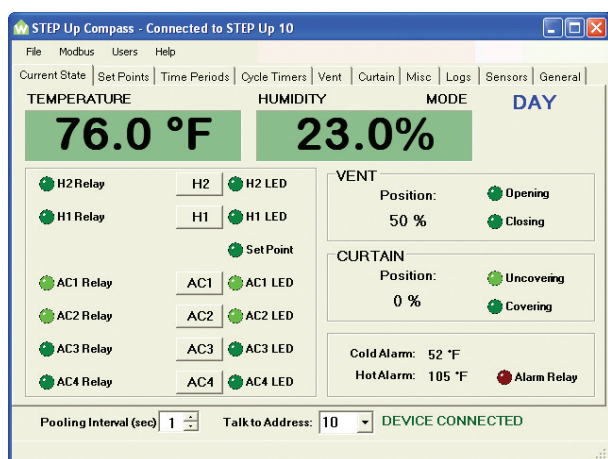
STEP Up Compass - Connected to STEP Up 10

File Modbus Users Help

Current State | Set Points | Time Periods | Cycle Timers | Vent | Curtain | Misc | Logs | Sensors | General

TEMPERATURE
76.0 °F

HUMIDITY
23.0%

MODE
DAY

H2 Relay H2 H2 LED
H1 Relay H1 H1 LED
Set Point
AC1 Relay AC1 AC1 LED
AC2 Relay AC2 AC2 LED
AC3 Relay AC3 AC3 LED
AC4 Relay AC4 AC4 LED

VENT
Position:
50 %
Opening
Closing

CURTAIN
Position:
0 %
Uncovering
Covering

Cold Alarm: 52 °F
Hot Alarm: 105 °F
Alarm Relay

Pooling Interval (sec) 1
Talk to Address: 10
DEVICE CONNECTED